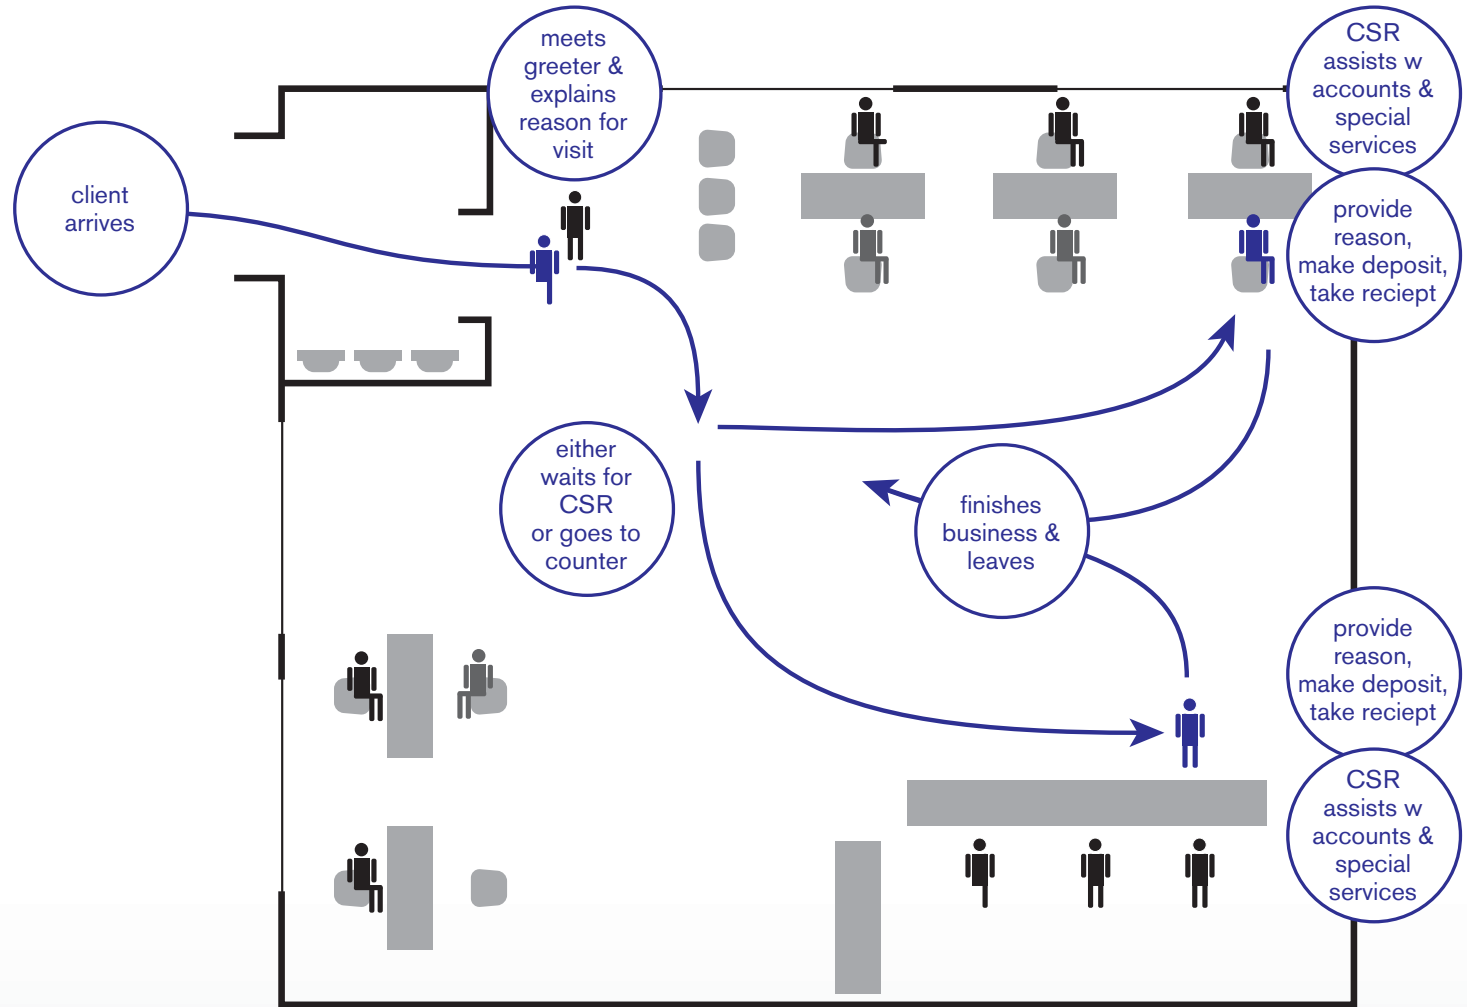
client arrives

meets greeter & explains reason for visit

CSR assists w accounts & special services

provide reason, make deposit, take reciept

either waits for CSR or goes to counter

finishes business & leaves

provide reason, make deposit, take reciept

CSR assists w accounts & special services